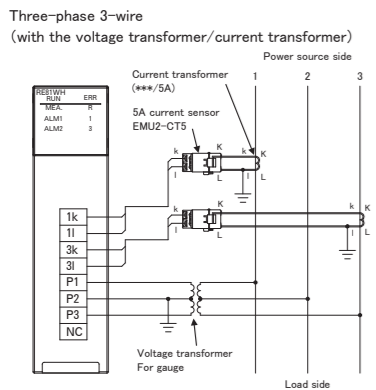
Three-phase 3-wire
(with the voltage transformer/current transformer)

Power source side

Current transformer
(***/5A)

1 2 3

5A current sensor
EMU2-CT5

RE81WH
RUN ERR
MEA. R
ALM1 1
ALM2 3

k K
l L

k K
l L

k K
l L

k K
l L

1k
1l
3k
3l
P1
P2
P3
NC

Voltage transformer
For gauge

Load side